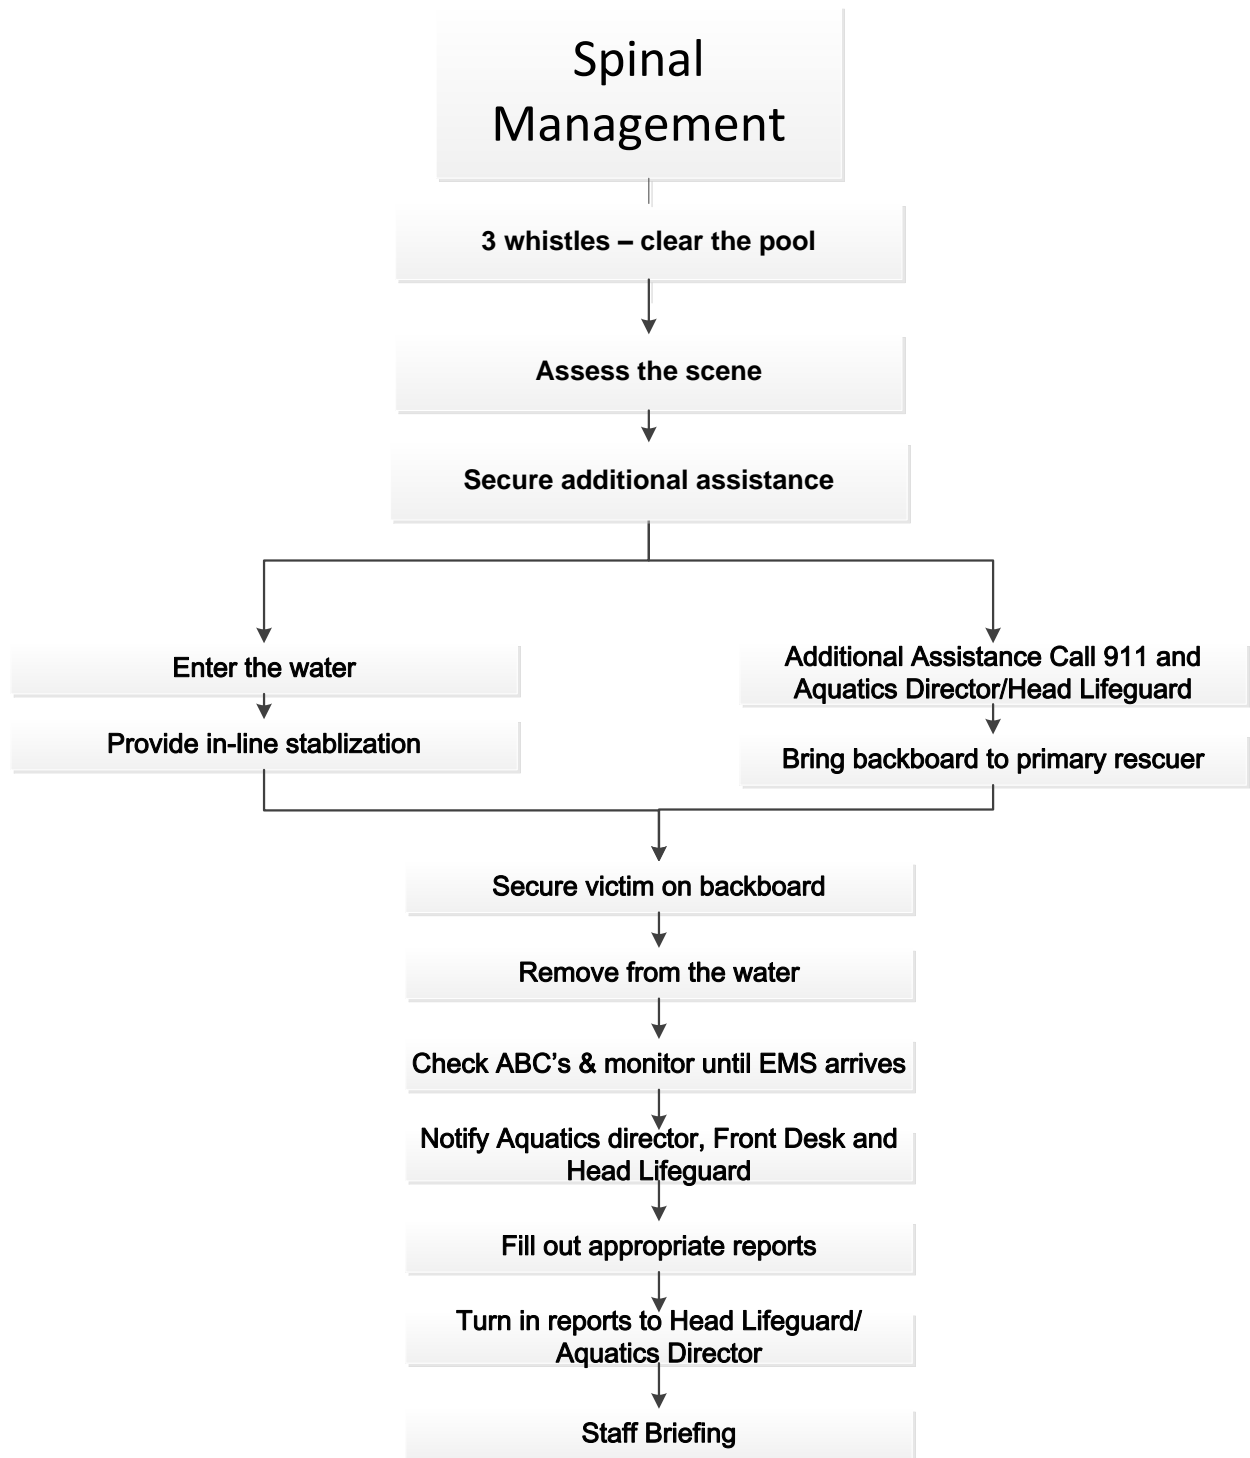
Spinal Management

3 whistles – clear the pool

Assess the scene

Secure additional assistance

Enter the water

Provide in-line stablization

Additional Assistance Call 911 and Aquatics Director/Head Lifeguard

Bring backboard to primary rescuer

Secure victim on backboard

Remove from the water

Check ABC’s & monitor until EMS arrives

Notify Aquatics director, Front Desk and Head Lifeguard

Fill out appropriate reports

Turn in reports to Head Lifeguard/ Aquatics Director

Staff Briefing